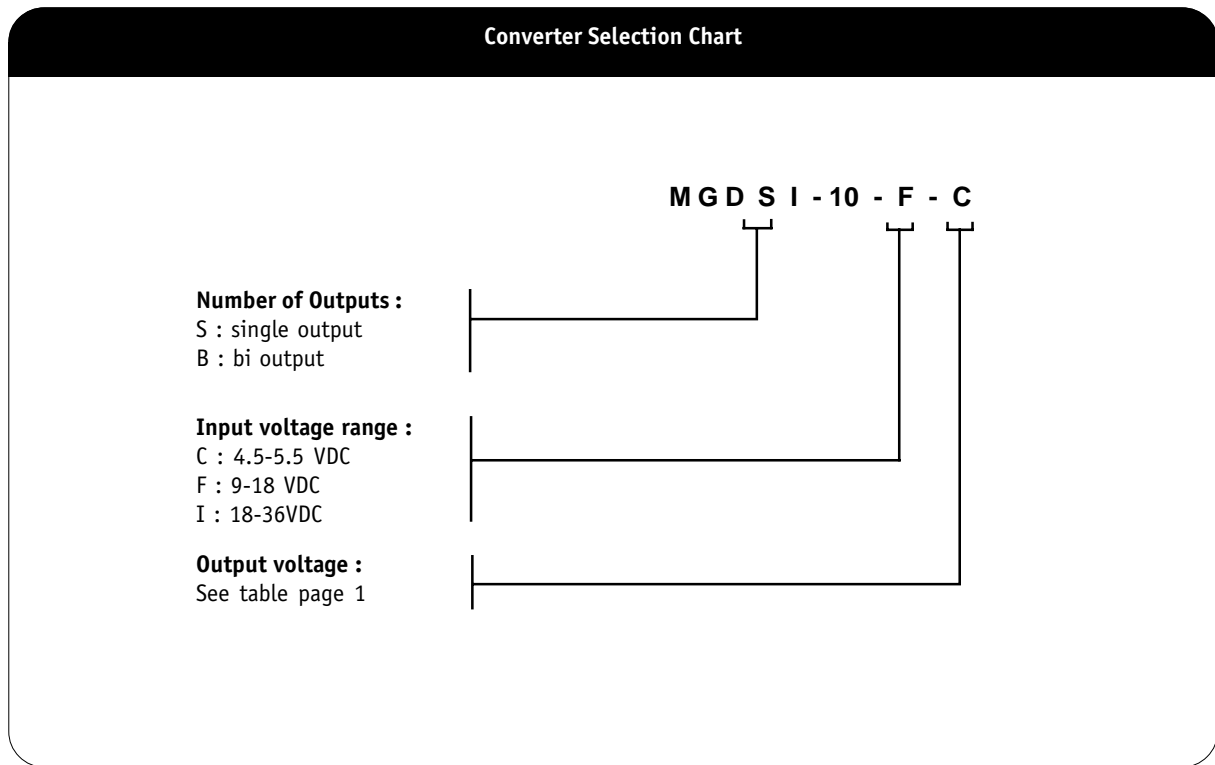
Converter Selection Chart

M G D S I - 10 - F - C

Number of Outputs :
S : single output
B : bi output

Input voltage range :
C : 4.5-5.5 VDC
F : 9-18 VDC
I : 18-36VDC

Output voltage :
See table page 1